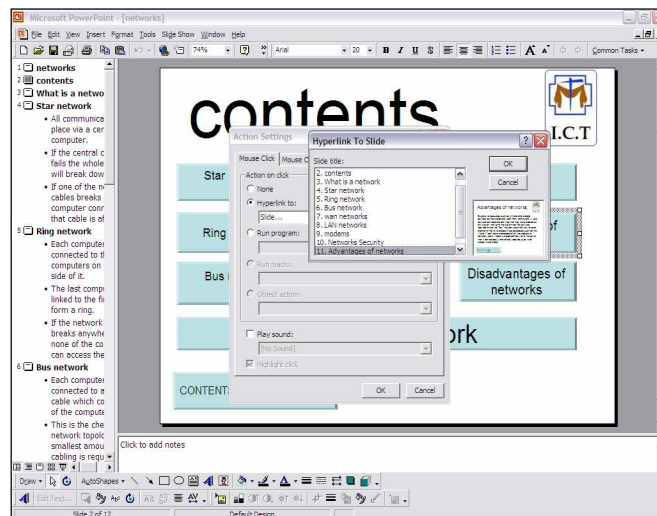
Microsoft PowerPoint - [networks]

File Edit View Insert Format Tools Slide Show Window Help

74% Arial 20 B I U S A Common Tasks

1 networks
2 contents
3 What is a netwo
4 Star network
• All communica place via a cer computer.
• If the central c fails the whole will break dow
• If one of the n cables breaks computer conn that cable is af
5 Ring network
• Each computer connected to tl computers on side of it.
• The last compu linked to the fi form a ring.
• If the network breaks anywhe none of the co can access the
6 Bus network
• Each computer connected to a cable which co of the compute
• This is the che network topolc smallest amou cabling is requ

contents

I.C.T

Star

Ring

Bus

Disadvantages of networks

ork

CONTENTS

Action Settings

Mouse Click Mouse O

Action on click

None

Hyperlink to:

Slide...

Run program:

Run macro:

Object action:

Play sound:

[No Sound]

Highlight click

OK Cancel

Hyperlink To Slide

Slide title:

2. contents
3. What is a network
4. Star network
5. Ring network
6. Bus network
7. wan networks
8. LAN networks
9. modems
10. Networks Security
11. Advantages of networks

OK

Cancel

Advantages of networks

Click to add notes

Draw AutoShapes

Edit Text...

Slide 2 of 12 Default Design